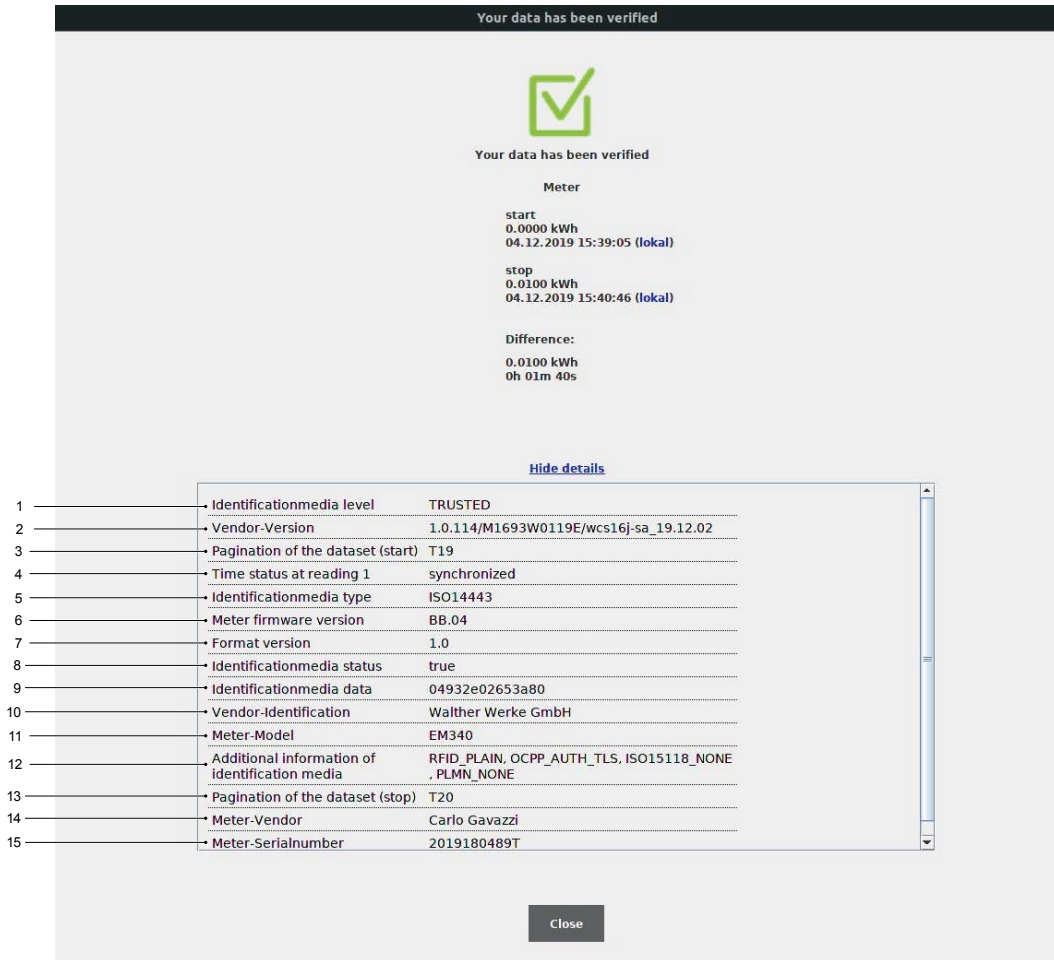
Your data has been verified

Your data has been verified

Meter

start
0.0000 kWh
04.12.2019 15:39:05 (lokal)

stop
0.0100 kWh
04.12.2019 15:40:46 (lokal)

Difference:

0.0100 kWh
0h 01m 40s

Hide details

| | | |
|---|---|---|
| 1 | Identificationmedia level | TRUSTED |
| 2 | Vendor-Version | 1.0.114/M1693W0119E/wcs16j-sa_19.12.02 |
| 3 | Pagination of the dataset (start) | T19 |
| 4 | Time status at reading 1 | synchronized |
| 5 | Identificationmedia type | ISO14443 |
| 6 | Meter firmware version | BB.04 |
| 7 | Format version | 1.0 |
| 8 | Identificationmedia status | true |
| 9 | Identificationmedia data | 04932e02653a80 |
| 10 | Vendor-Identification | Walther Werke GmbH |
| 11 | Meter-Model | EM340 |
| 12 | Additional information of identification media | RFID_PLAIN, OCPP_AUTH_TLS, ISO15118_NONE , PLMN_NONE |
| 13 | Pagination of the dataset (stop) | T20 |
| 14 | Meter-Vendor | Carlo Gavazzi |
| 15 | Meter-Serialnumber | 2019180489T |

Close